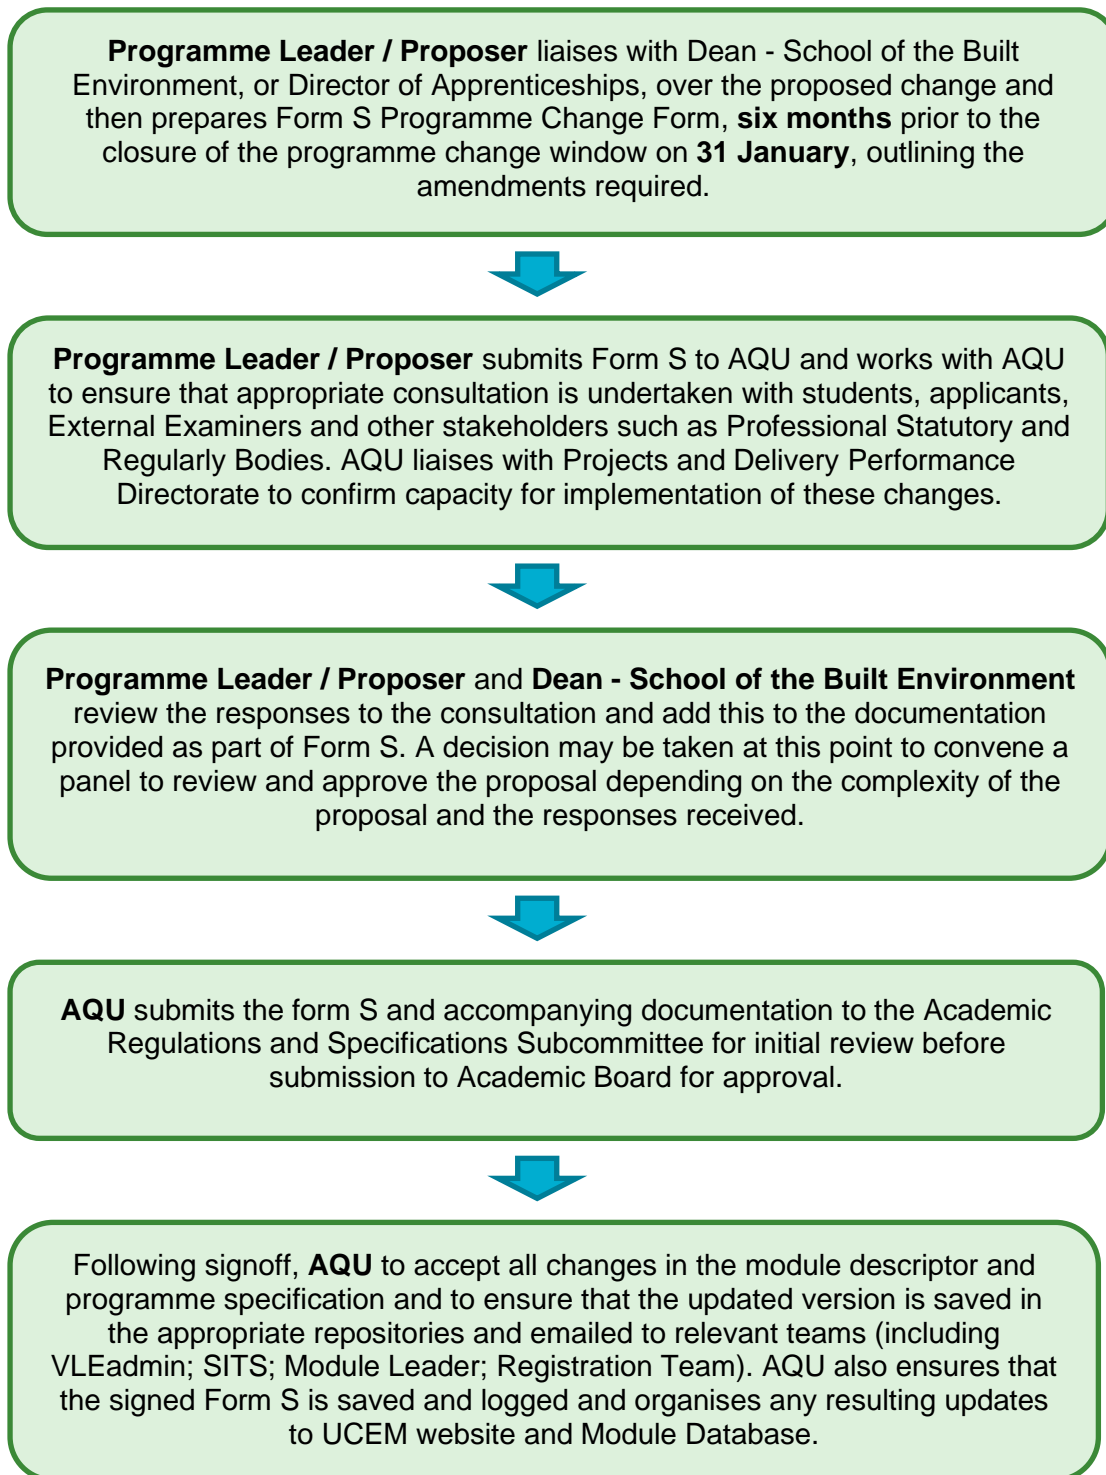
**Programme Leader / Proposer** liaises with Dean - School of the Built Environment, or Director of Apprenticeships, over the proposed change and then prepares Form S Programme Change Form, **six months** prior to the closure of the programme change window on **31 January**, outlining the amendments required.

**Programme Leader / Proposer** submits Form S to AQU and works with AQU to ensure that appropriate consultation is undertaken with students, applicants, External Examiners and other stakeholders such as Professional Statutory and Regularly Bodies. AQU liaises with Projects and Delivery Performance Directorate to confirm capacity for implementation of these changes.

**Programme Leader / Proposer** and **Dean - School of the Built Environment** review the responses to the consultation and add this to the documentation provided as part of Form S. A decision may be taken at this point to convene a panel to review and approve the proposal depending on the complexity of the proposal and the responses received.

**AQU** submits the form S and accompanying documentation to the Academic Regulations and Specifications Subcommittee for initial review before submission to Academic Board for approval.

Following signoff, **AQU** to accept all changes in the module descriptor and programme specification and to ensure that the updated version is saved in the appropriate repositories and emailed to relevant teams (including VLEadmin; SITS; Module Leader; Registration Team). AQU also ensures that the signed Form S is saved and logged and organises any resulting updates to UCEM website and Module Database.